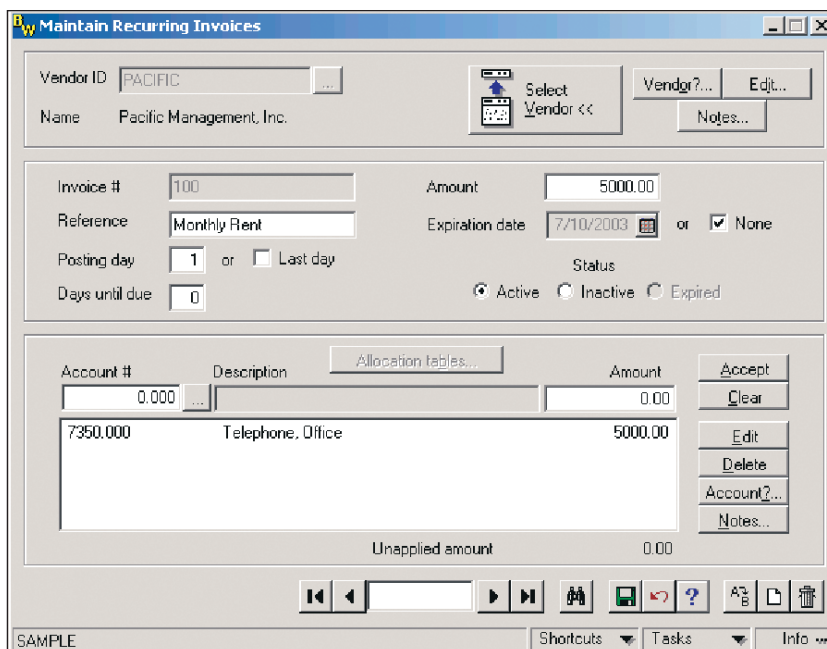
BW Maintain Recurring Invoices

Vendor ID PACIFIC ...

Name Pacific Management, Inc.

Select Vendor <<

Vendor?... Edit...

Notes...

Invoice # 100

Reference Monthly Rent

Posting day 1 or Last day

Days until due 0

Amount 5000.00

Expiration date 7/10/2003 or None

Status

Active Inactive Expired

Account # Description Allocation tables... Amount

0.000 ... 0.00

| | | |
|---|---|---|
| 7350.000 | Telephone, Office | 5000.00 |

Accept

Clear

Edit

Delete

Account?...

Notes...

Unapplied amount 0.00

SAMPLE Shortcuts Tasks Info